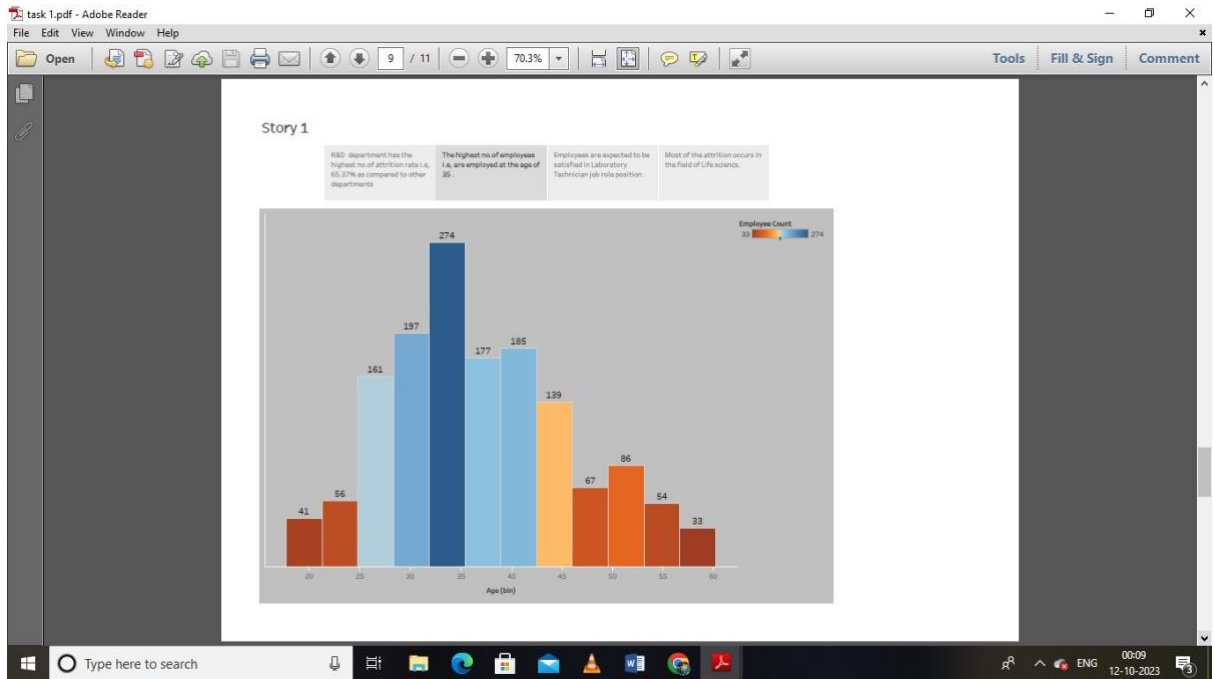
task 1.pdf - Adobe Reader
File Edit View Window Help
Open 9 / 11 70.3%
Tools Fill & Sign Comment

Story 1

R&D department has the highest no.of attrition rate i.e, 65.37% as compared to other departments

The highest no.of employees i.e, are employed at the age of 35 .

Employees are expected to be satisfied in Laboratory Technician job role position .

Most of the attrition occurs in the field of Life science.

Employee Count
33 274

274
197
161
177
185
139
86
67
56
54
41
33

20 25 30 35 40 45 50 55 60
Age (bin)

Type here to search
ENG 00:09 12-10-2023